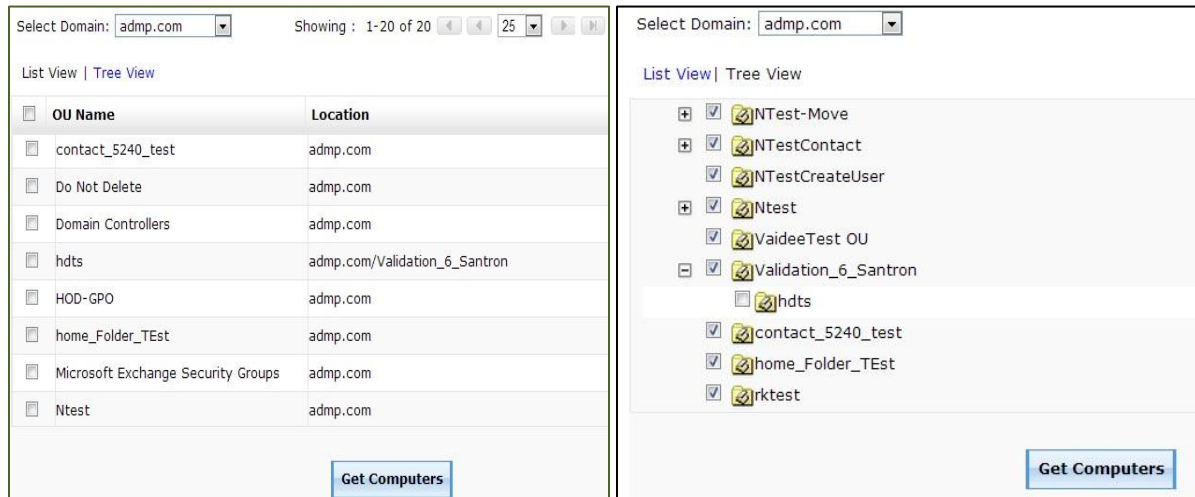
Select Domain: admp.com

Showing : 1-20 of 20 25

List View | Tree View

| OU Name | Location |
|---|---|
| contact_5240_test | admp.com |
| Do Not Delete | admp.com |
| Domain Controllers | admp.com |
| hdts | admp.com/Validation_6_Santron |
| HOD-GPO | admp.com |
| home_Folder_TEst | admp.com |
| Microsoft Exchange Security Groups | admp.com |
| Ntest | admp.com |

Get Computers

Select Domain: admp.com

List View| Tree View

NTest-Move
NTestContact
NTestCreateUser
Ntest
VaideeTest OU
Validation_6_Santron
hdts
contact_5240_test
home_Folder_TEst
rktest

Get Computers